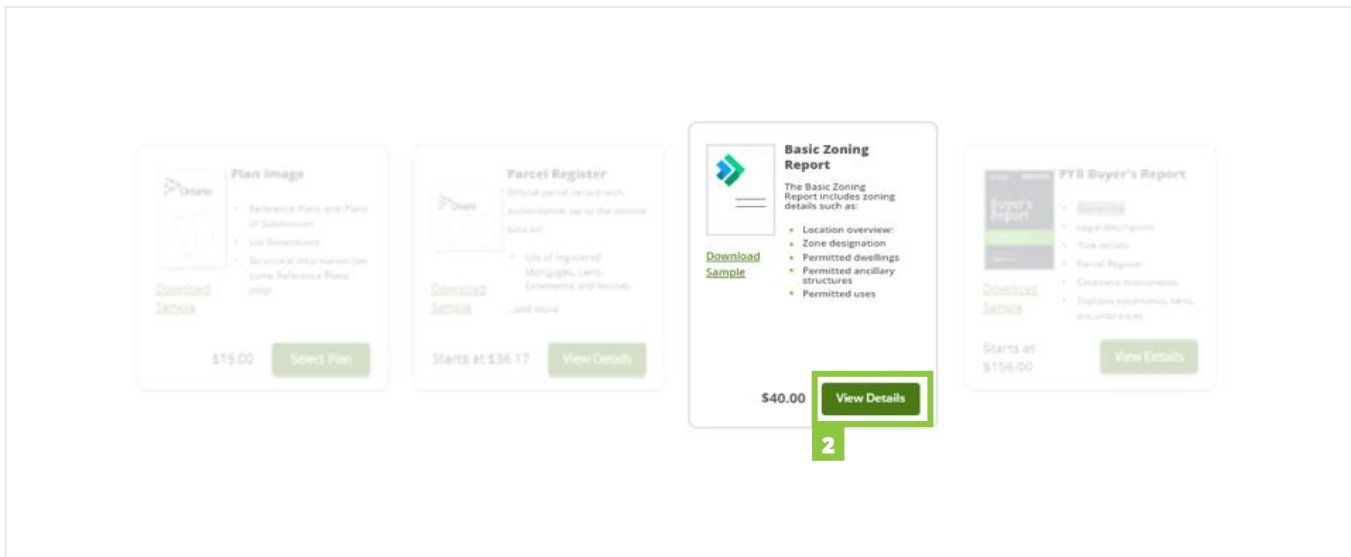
Ontario

Plan Image

- Reference Plans and Plans of Subdivision
- Lot Dimensions
- Structural information (on some Reference Plans only)

Download Sample

$15.00 Select Plan

Ontario

Parcel Register

Official parcel record with information, up to the minute data on:

- List of registered Mortgages, Liens, Easements and Notices

...and more

Download Sample

Starts at $36.17 View Details

Basic Zoning Report

The Basic Zoning Report includes zoning details such as:

- Location overview:
- Zone designation
- Permitted dwellings
- Permitted ancillary structures
- Permitted uses

Download Sample

$40.00 View Details

2

Buyer's Report

PYB Buyer's Report

- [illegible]
- Legal description
- Title details
- Parcel Register
- Easement instruments
- Explains easements, liens, encumbrances

Download Sample

Starts at $156.00 View Details